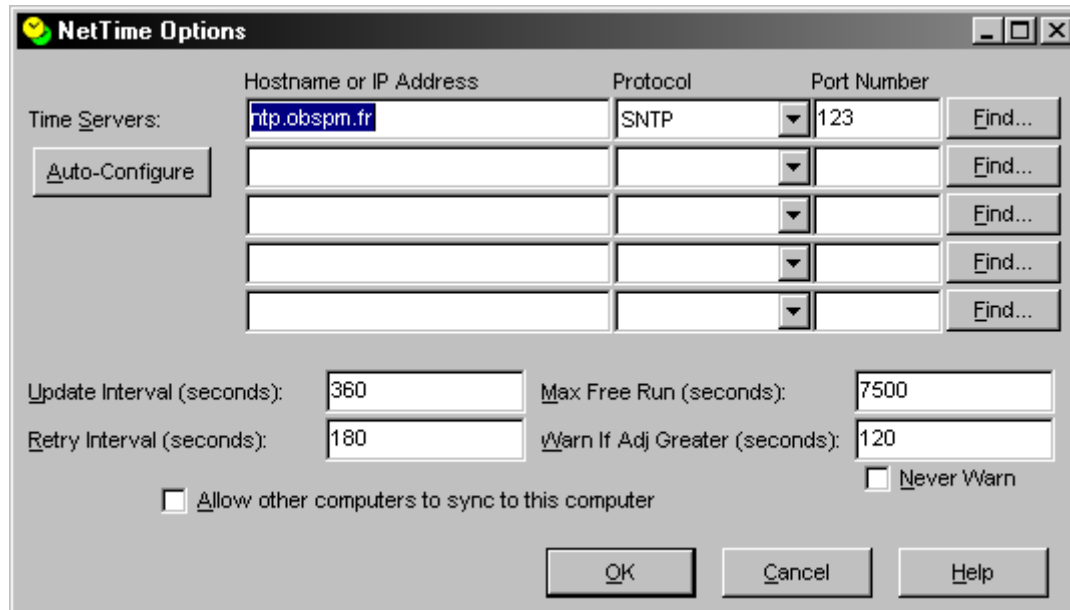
NetTime Options

Hostname or IP Address | Protocol | Port Number

Time Servers: ntp.obspm.fr SNTP 123 Find...

Auto-Configure Find...

Find...

Find...

Find...

Update Interval (seconds): 360

Max Free Run (seconds): 7500

Retry Interval (seconds): 180

Warn If Adj Greater (seconds): 120

Never Warn

Allow other computers to sync to this computer

OK Cancel Help